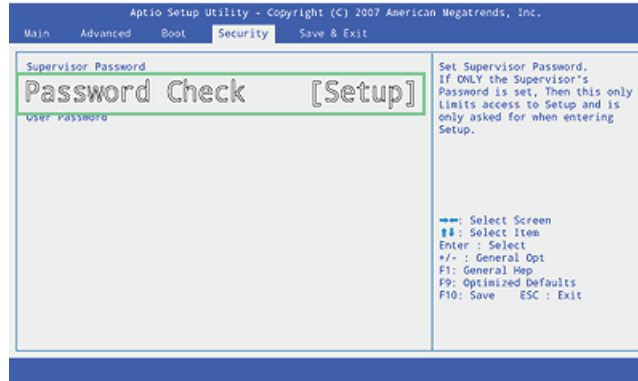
Aptio Setup Utility - Copyright (C) 2007 American Megatrends, Inc.

Main Advanced Boot Security Save & Exit

Supervisor Password

Password Check [Setup]

User Password

Set Supervisor Password. If ONLY the Supervisor's Password is set, Then this only Limits access to Setup and is only asked for when entering Setup.

→←: Select Screen
↑↓: Select Item
Enter : Select
+/- : General Opt
F1: General Hep
F9: Optimized Defaults
F10: Save ESC : Exit